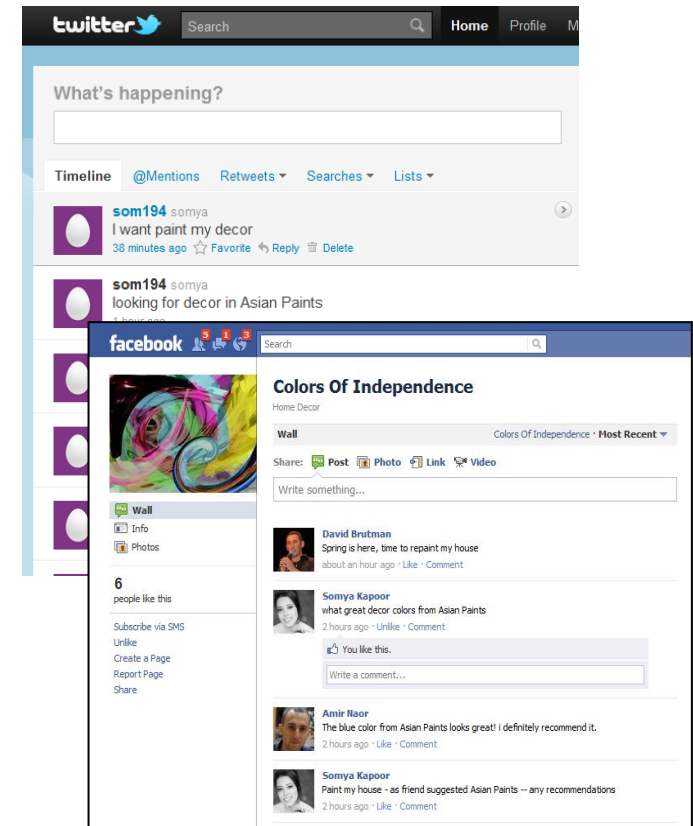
twitter
Search
Home Profile M

What's happening?

Timeline @Mentions Retweets Searches Lists

som194 somya
I want paint my decor
38 minutes ago Favorite Reply Delete

som194 somya
looking for decor in Asian Paints
1 hour ago

facebook 5 1 3
Search

Colors Of Independence
Home Decor

Wall
Colors Of Independence · Most Recent

Share: Post Photo Link Video

Write something...

Wall
Info
Photos

6
people like this

Subscribe via SMS
Unlike
Create a Page
Report Page
Share

David Brutman
Spring is here, time to repaint my house
about an hour ago · Like · Comment

Somya Kapoor
what great decor colors from Asian Paints
2 hours ago · Unlike · Comment

You like this.

Write a comment...

Amir Naor
The blue color from Asian Paints looks great! i definitely recommend it.
2 hours ago · Like · Comment

Somya Kapoor
Paint my house - as friend suggested Asian Paints -- any recommendations
2 hours ago · Like · Comment